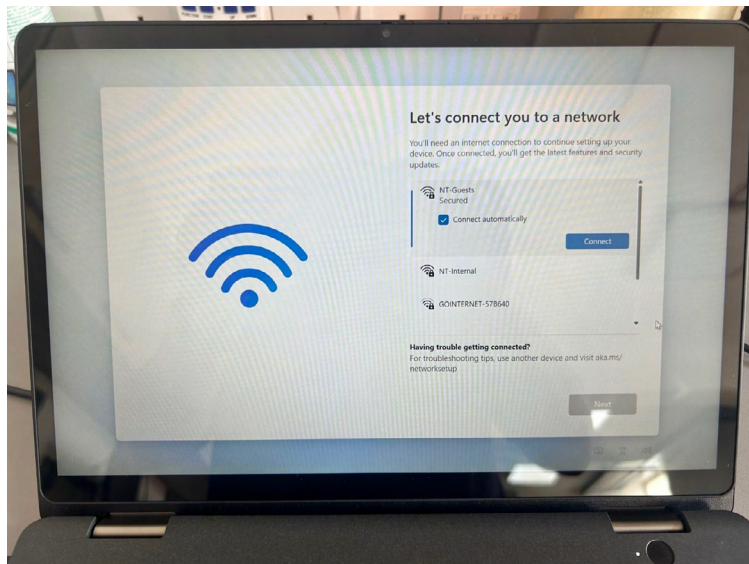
Let's connect you to a network

You'll need an internet connection to continue setting up your device. Once connected, you'll get the latest features and security updates.

NT-Guests
Secured

Connect automatically

Connect

NT-Internal

GOINTERNET-578640

Having trouble getting connected?
For troubleshooting tips, use another device and visit aka.ms/networksetup

Next